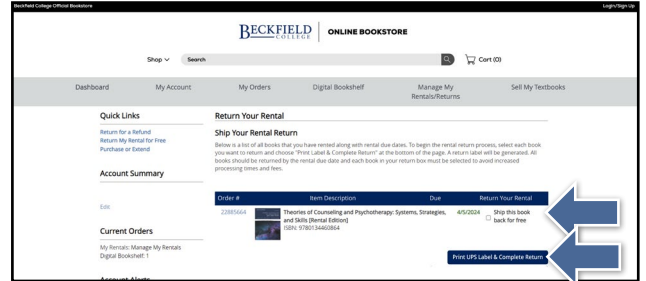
Beckfield College Official Bookstore

Login/Sign Up

BECKFIELD COLLEGE | ONLINE BOOKSTORE

Shop ∨ Search

Cart (0)

Dashboard My Account My Orders Digital Bookshelf Manage My Rentals/Returns Sell My Textbooks

Quick Links

Return for a Refund
Return My Rental for Free
Purchase or Extend

Account Summary

Edit

Current Orders

My Rentals: Manage My Rentals
Digital Bookshelf: 1

Account Alerts

Return Your Rental

Ship Your Rental Return

Below is a list of all books that you have rented along with rental due dates. To begin the rental return process, select each book you want to return and choose "Print Label & Complete Return" at the bottom of the page. A return label will be generated. All books should be returned by the rental due date and each book in your return box must be selected to avoid increased processing times and fees.

| Order # | Item Description | Due | Return Your Rental |
|---|---|---|---|
| 22885664 | Theories of Counseling and Psychotherapy: Systems, Strategies, and Skills [Rental Edition] ISBN: 9780134460864 | 4/5/2024 | Ship this book back for free |

Print UPS Label & Complete Return